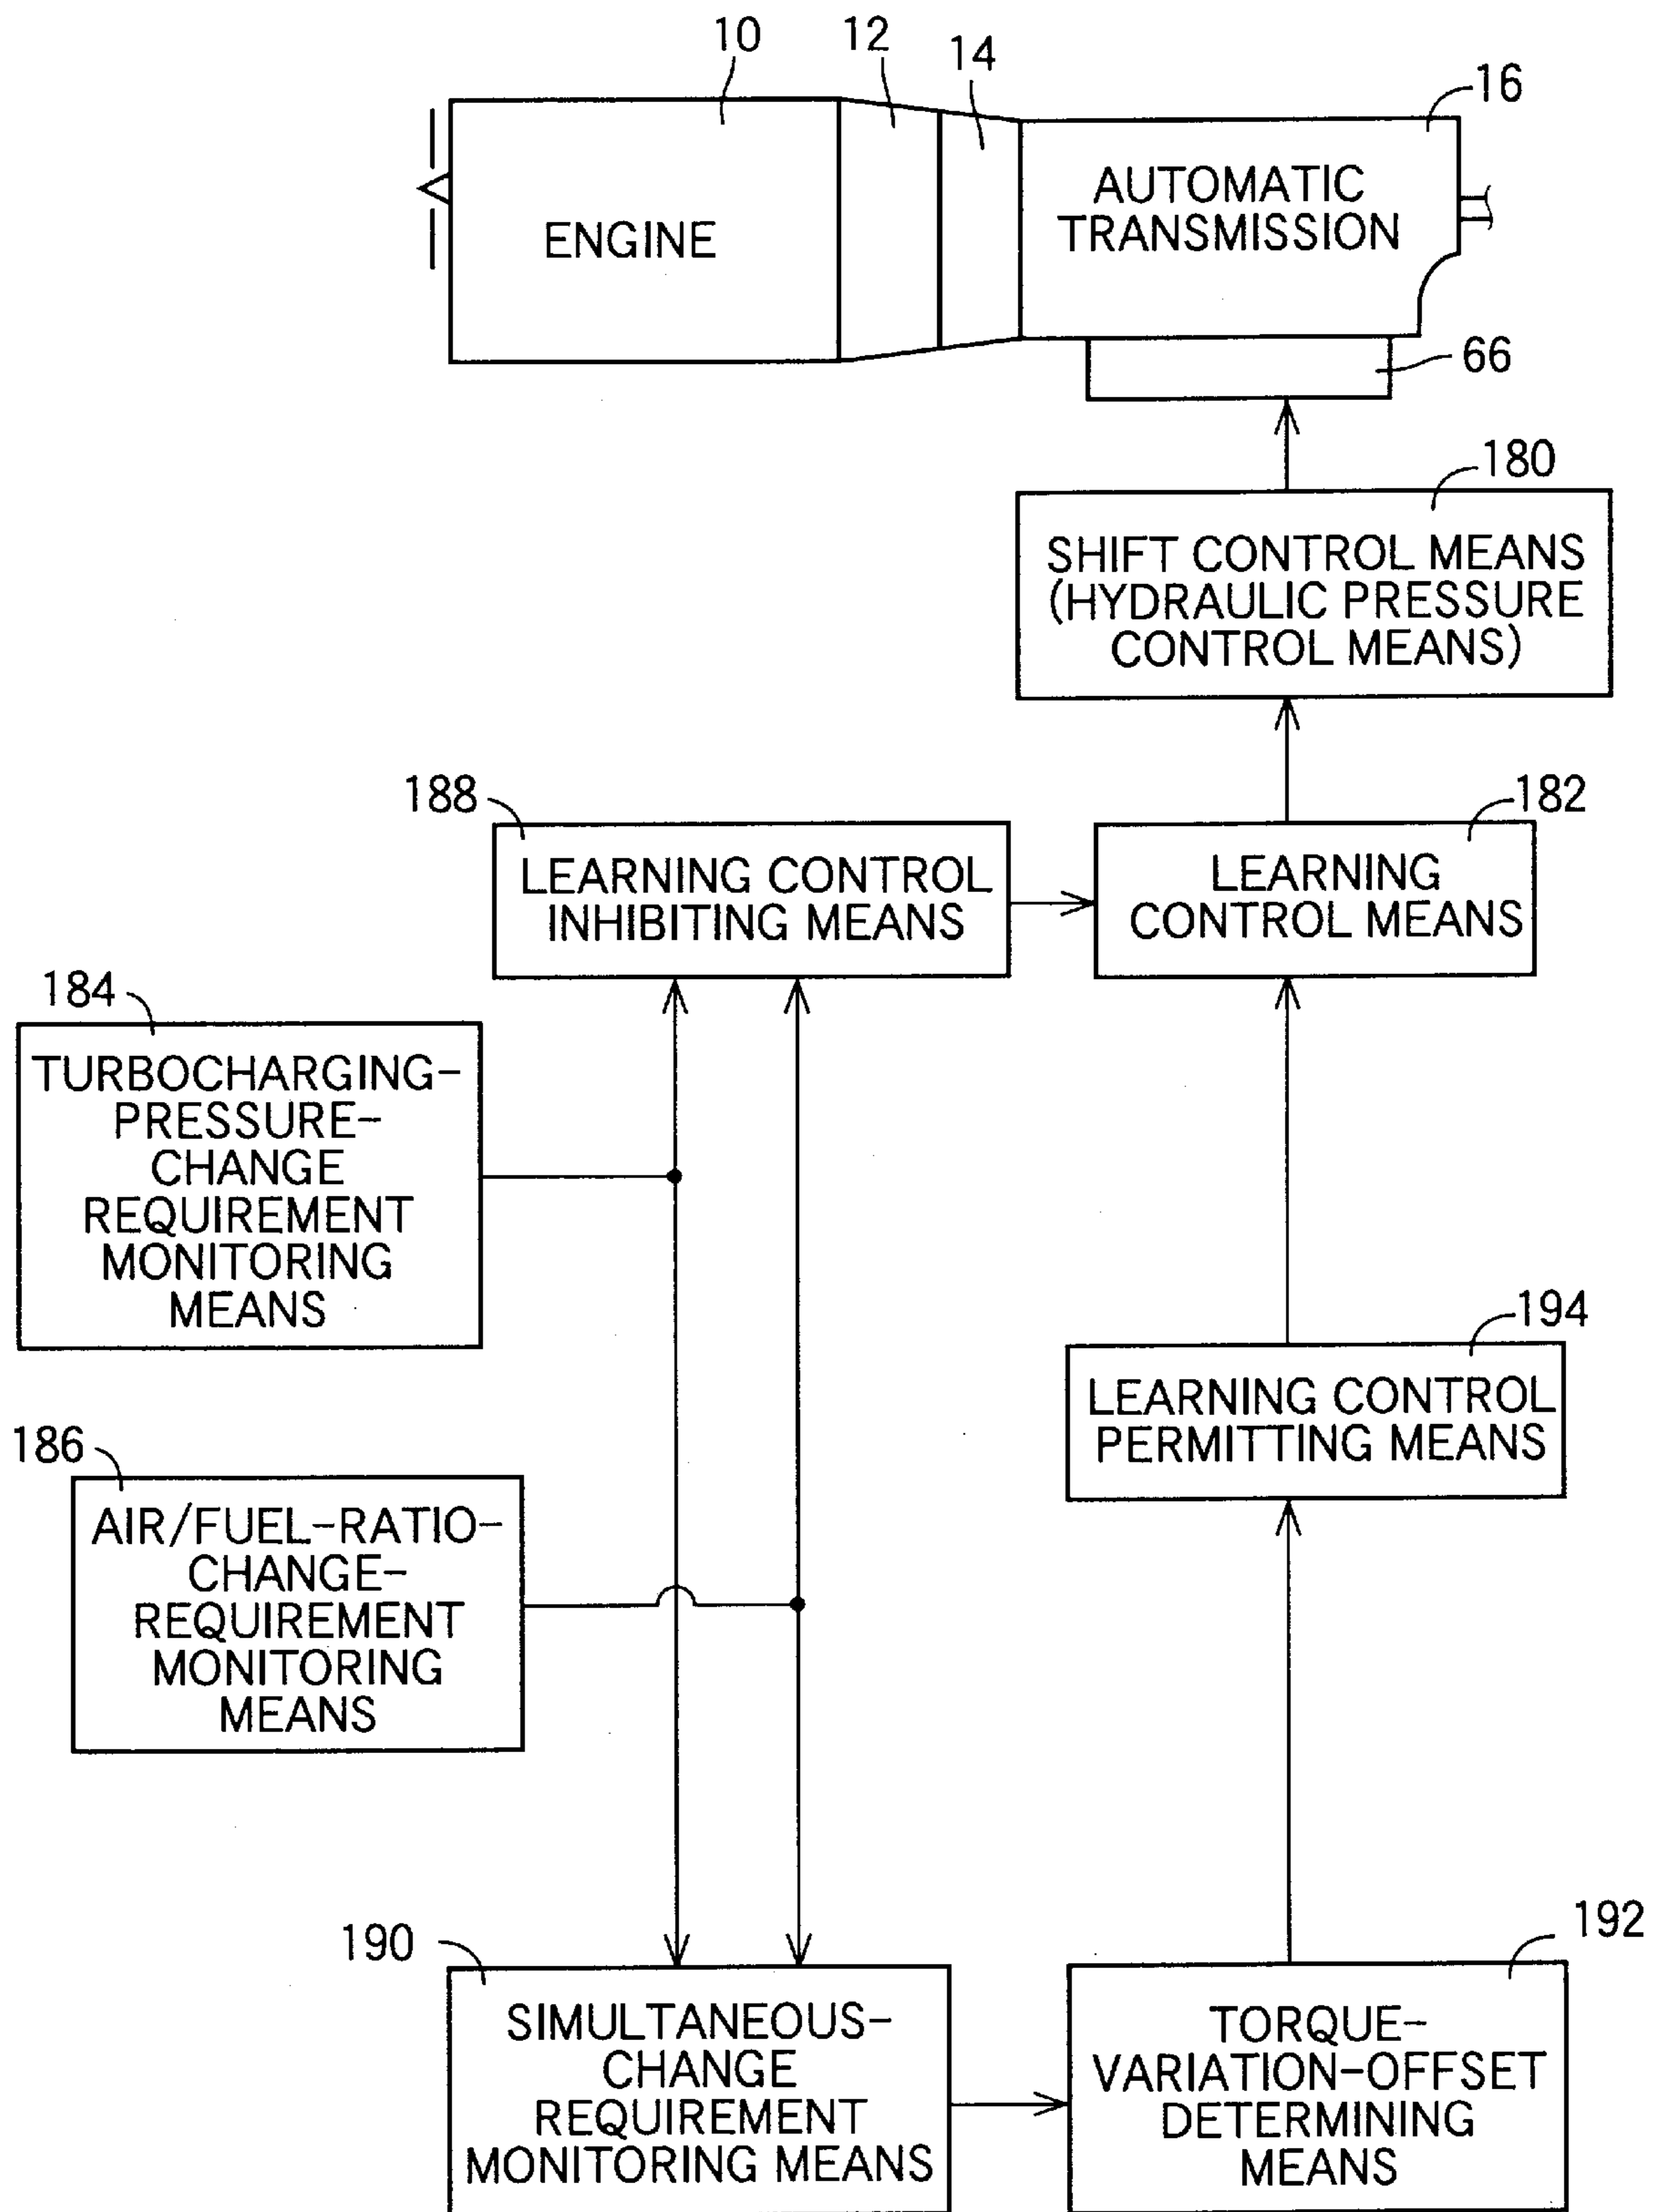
10
12
14
16
ENGINE
AUTOMATIC TRANSMISSION
66
180
SHIFT CONTROL MEANS (HYDRAULIC PRESSURE CONTROL MEANS)
188
LEARNING CONTROL INHIBITING MEANS
182
LEARNING CONTROL MEANS
184
TURBOCHARGING-PRESSURE-CHANGE REQUIREMENT MONITORING MEANS
194
LEARNING CONTROL PERMITTING MEANS
186
AIR/FUEL-RATIO-CHANGE-REQUIREMENT MONITORING MEANS
190
SIMULTANEOUS-CHANGE REQUIREMENT MONITORING MEANS
192
TORQUE-VARIATION-OFFSET DETERMINING MEANS